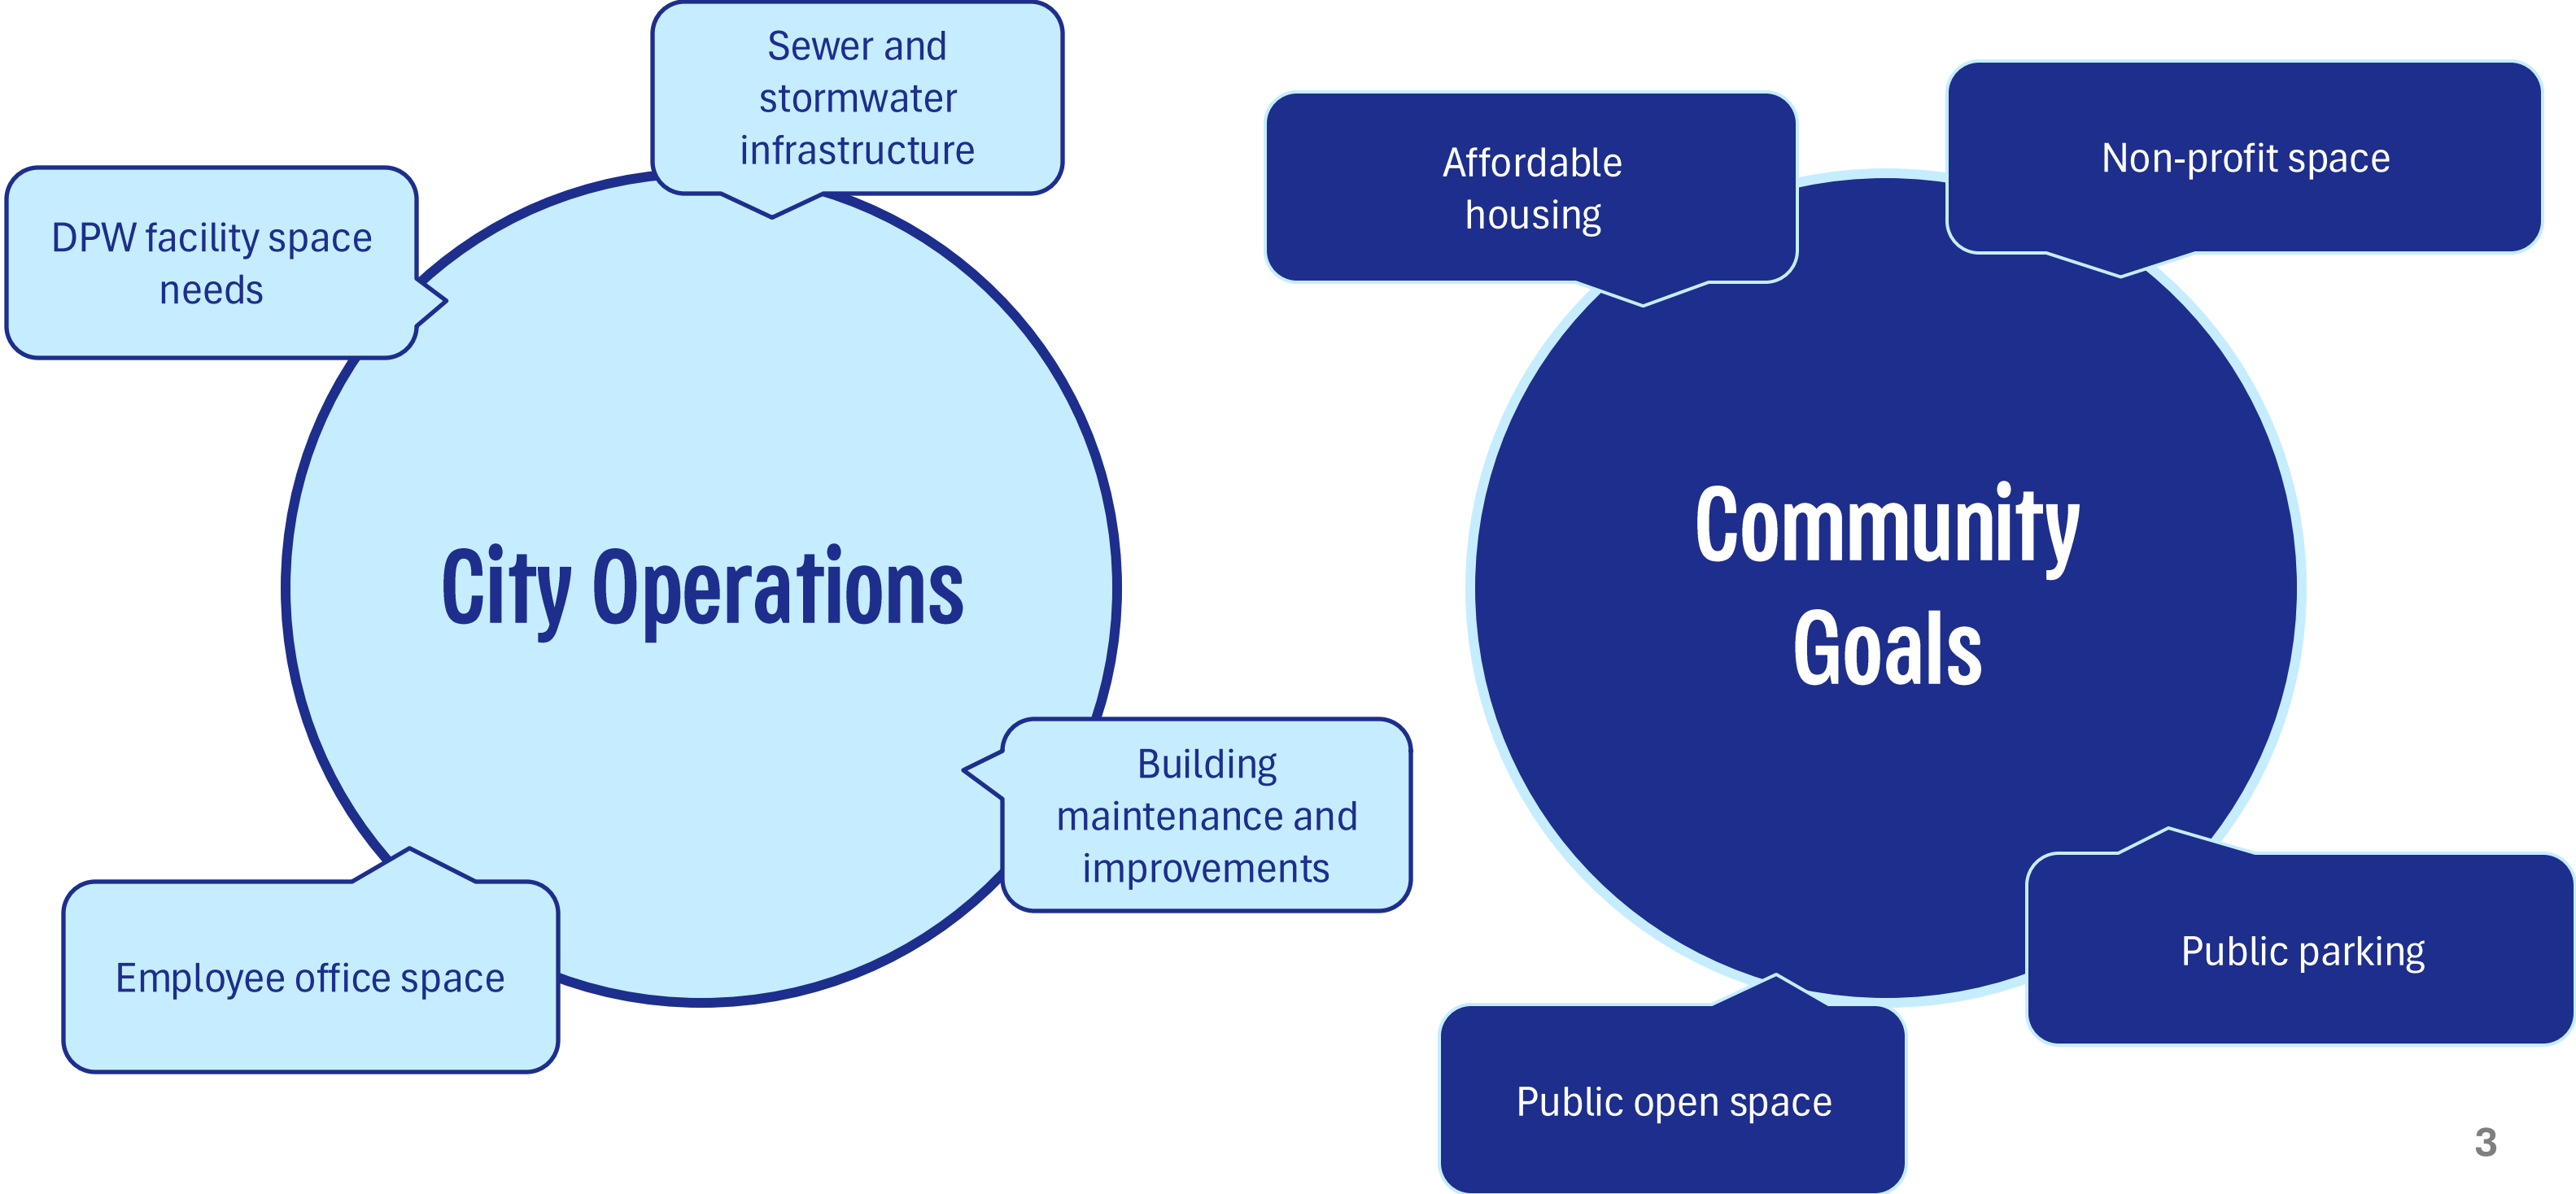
DPW facility space needs

Sewer and stormwater infrastructure

City Operations

Building maintenance and improvements

Employee office space

Affordable housing

Non-profit space

Community Goals

Public parking

Public open space

3